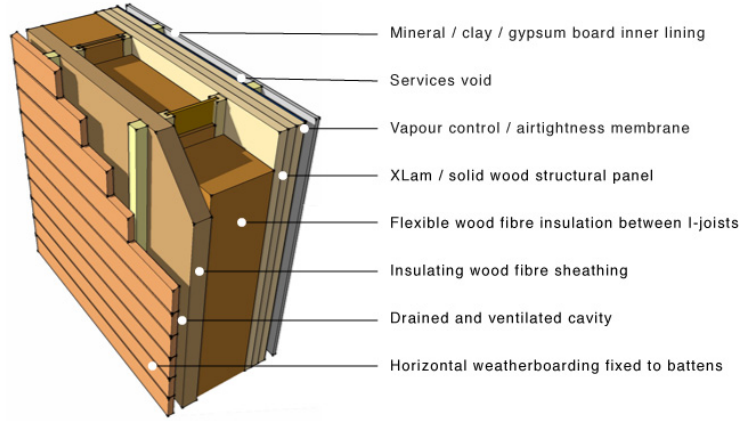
Mineral / clay / gypsum board inner lining

Services void

Vapour control / airtightness membrane

XLam / solid wood structural panel

Flexible wood fibre insulation between I-joists

Insulating wood fibre sheathing

Drained and ventilated cavity

Horizontal weatherboarding fixed to battens